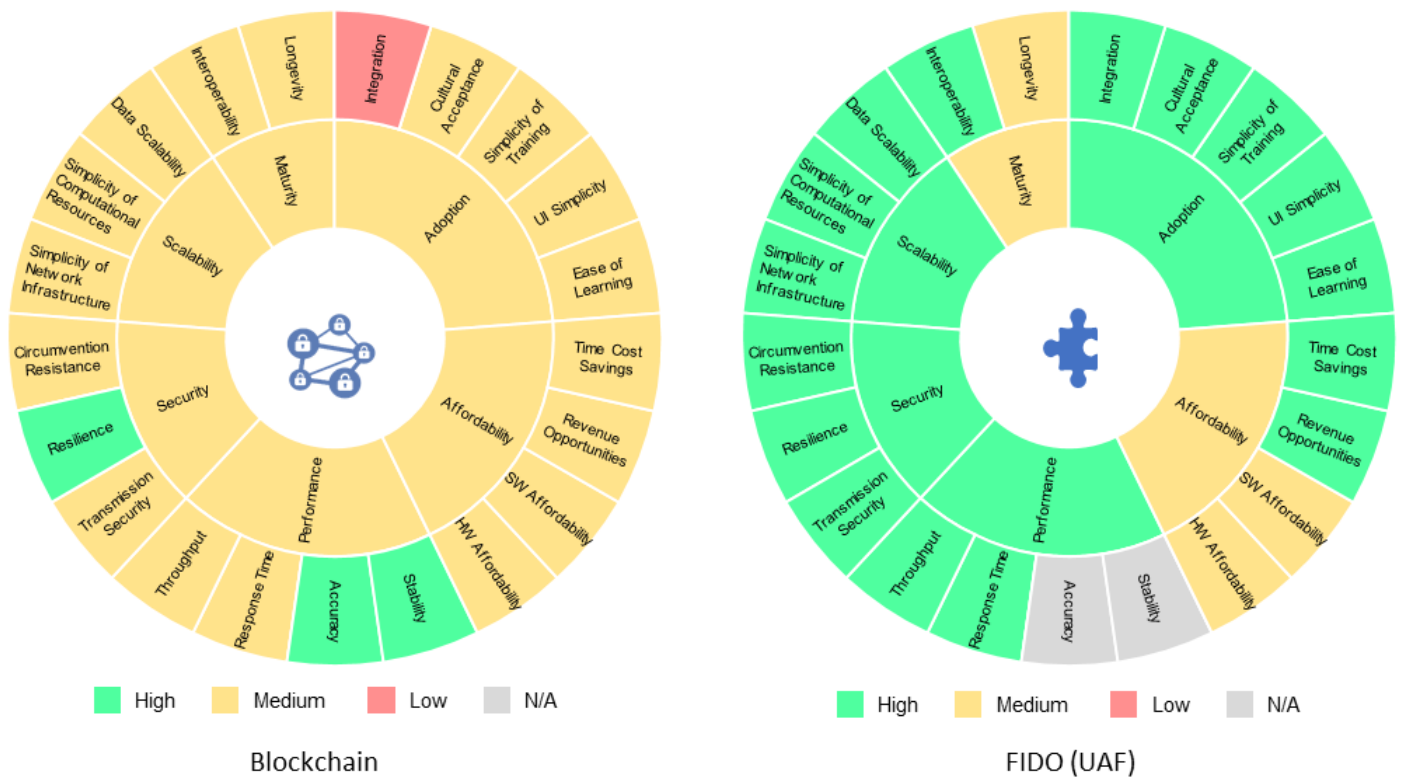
Longevity
Integration
Cultural Acceptance
Simplicity of Training
UI Simplicity
Ease of Learning
Time Cost Savings
Revenue Opportunities
SW Affordability
HW Affordability
Stability
Accuracy
Response Time
Throughput
Transmission Security
Resilience
Circumvention Resistance
Simplicity of Network Infrastructure
Simplicity of Computational Resources
Data Scalability
Interoperability
Maturity
Adoption
Affordability
Performance
Security
Scalability

High Medium Low N/A

Blockchain

Longevity
Integration
Cultural Acceptance
Simplicity of Training
UI Simplicity
Ease of Learning
Time Cost Savings
Revenue Opportunities
SW Affordability
HW Affordability
Stability
Accuracy
Response Time
Throughput
Transmission Security
Resilience
Circumvention Resistance
Simplicity of Network Infrastructure
Simplicity of Computational Resources
Data Scalability
Interoperability
Maturity
Adoption
Affordability
Performance
Security
Scalability

High Medium Low N/A

FIDO (UAF)